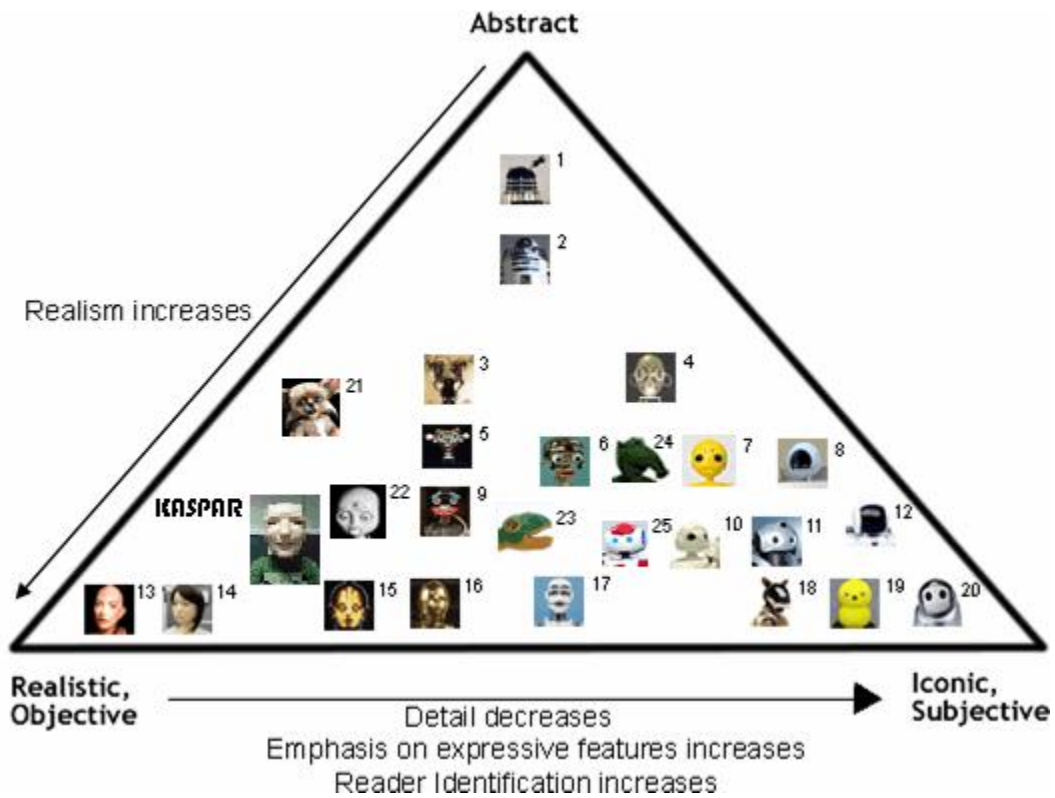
Abstract

1

2

Realism increases

21

3

4

5

6

24

7

8

KASPAR

22

9

23

25

10

11

12

13

14

15

16

17

18

19

20

Realistic, Objective

Iconic, Subjective

Detail decreases
Emphasis on expressive features increases
Reader Identification increases